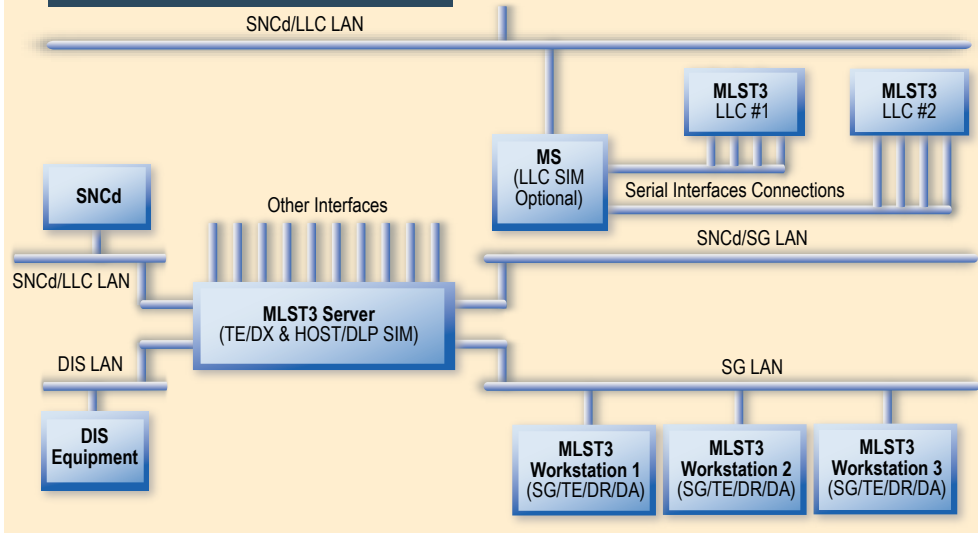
SNCd/LLC LAN

MLST3
LLC #1

MLST3
LLC #2

MS
(LLC SIM
Optional)

Serial Interfaces Connections

SNCd

Other Interfaces

SNCd/SG LAN

SNCd/LLC LAN

MLST3 Server
(TE/DX & HOST/DLP SIM)

DIS LAN

SG LAN

DIS
Equipment

MLST3
Workstation 1
(SG/TE/DR/DA)

MLST3
Workstation 2
(SG/TE/DR/DA)

MLST3
Workstation 3
(SG/TE/DR/DA)